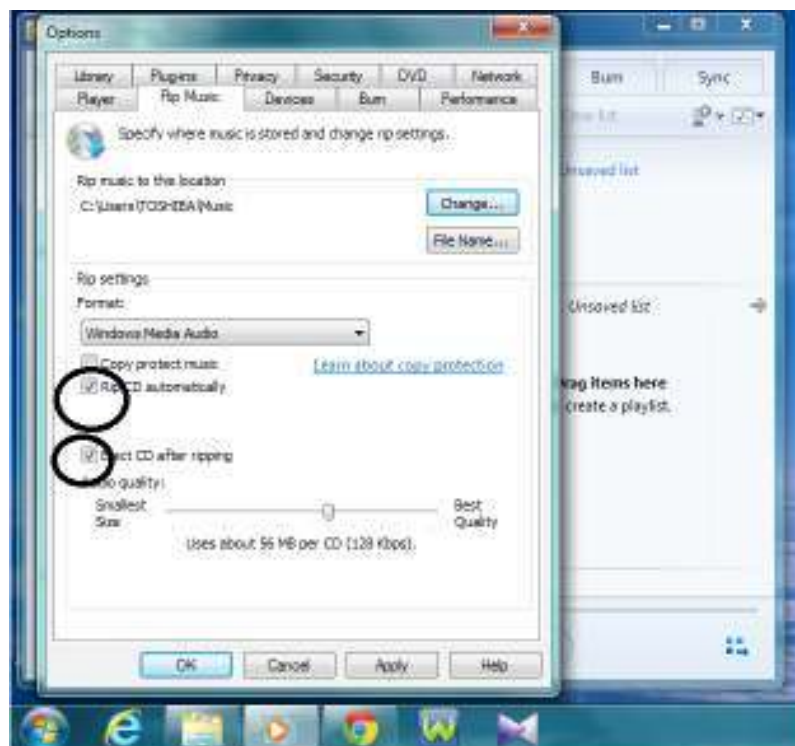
Options

Library Plug-ins Privacy Security DVD Network
Player Rip Music Devices Burn Performance

Specify where music is stored and change rip settings.

Rip music to this location
C:\Users\TOSHIBA\Music
Change...
File Name...

Rip settings
Format:
Windows Media Audio
Copy protect music
Learn about copy protection
Rip CD automatically
Eject CD after ripping
Audio quality:
Smallest Size
Best Quality
Uses about 56 MB per CD (128 Kbps).

OK Cancel Apply Help

Burn Sync
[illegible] list
Unsaved list
Unsaved list
Drag items here
to create a playlist.